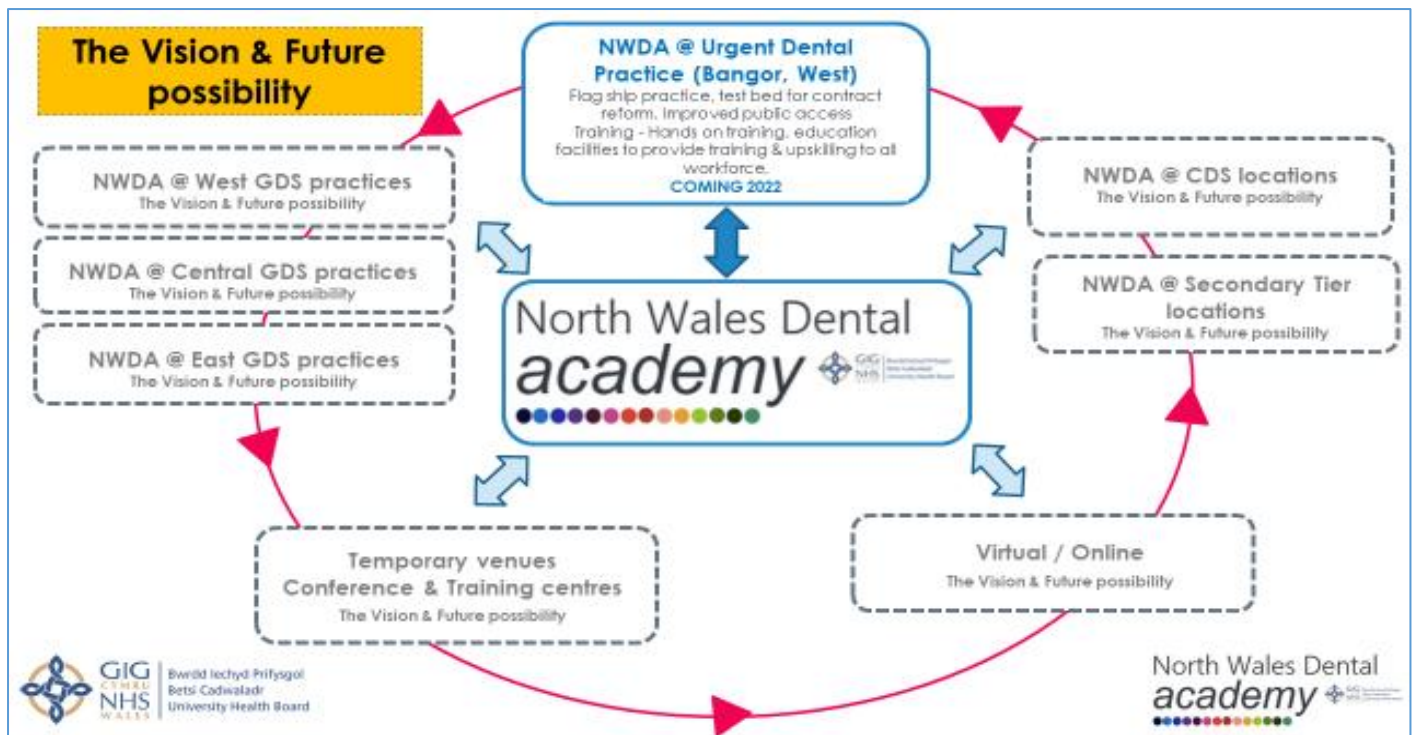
The Vision & Future possibility

NWDA @ Urgent Dental Practice (Bangor, West)
Flag ship practice, test bed for contract reform. Improved public access
Training - Hands on training, education facilities to provide training & upskilling to all workforce.
COMING 2022

NWDA @ West GDS practices
The Vision & Future possibility

NWDA @ Central GDS practices
The Vision & Future possibility

NWDA @ East GDS practices
The Vision & Future possibility

NWDA @ CDS locations
The Vision & Future possibility

NWDA @ Secondary Tier locations
The Vision & Future possibility

North Wales Dental academy

GIG
NHS
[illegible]

Temporary venues
Conference & Training centres
The Vision & Future possibility

Virtual / Online
The Vision & Future possibility

GIG CYMRU NHS WALES
Bwrdd Iechyd Prifysgol Betsi Cadwaladr University Health Board

North Wales Dental academy
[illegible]